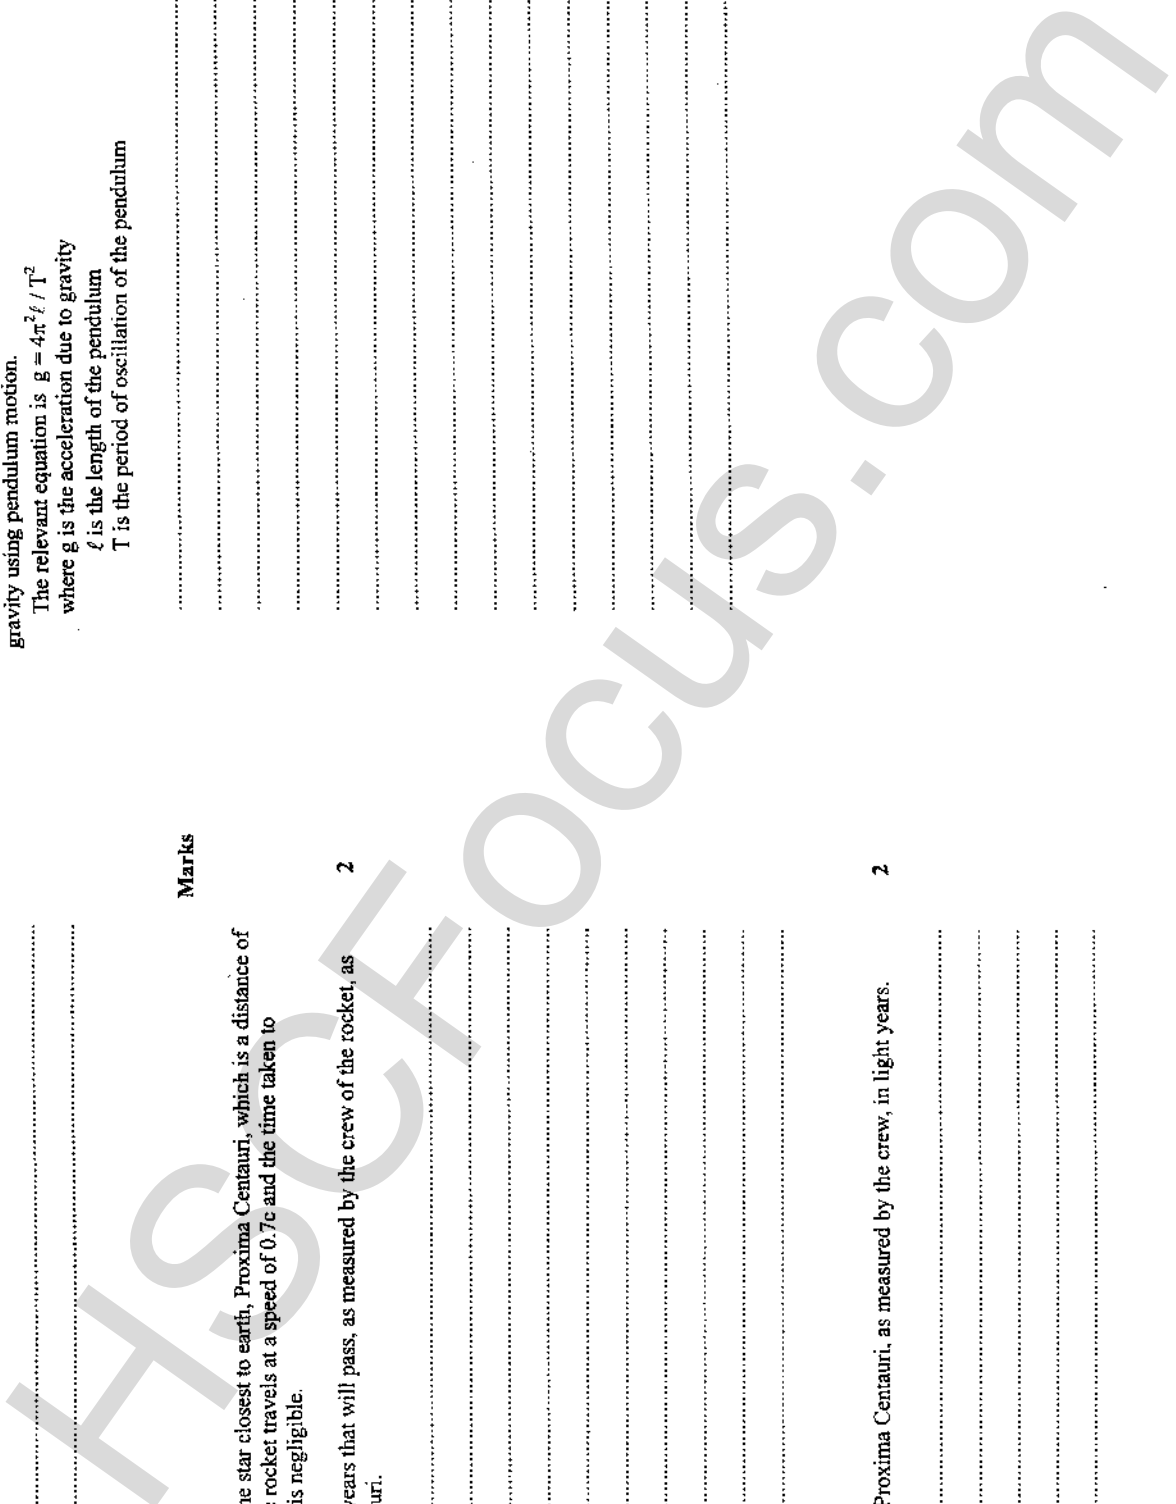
gravity using pendulum motion.
The relevant equation is $g = 4\pi^2 \ell / T^2$
where g is the acceleration due to gravity
$\ell$ is the length of the pendulum
T is the period of oscillation of the pendulum

Marks

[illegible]he star closest to earth, Proxima Centauri, which is a distance of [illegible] rocket travels at a speed of 0.7c and the time taken to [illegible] is negligible.

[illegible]years that will pass, as measured by the crew of the rocket, as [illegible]uri. 2

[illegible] Proxima Centauri, as measured by the crew, in light years. 2

HSCFocus.com